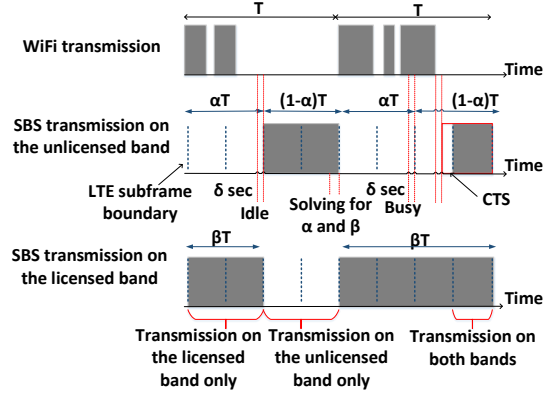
T
T
WiFi transmission
Time
αT
(1-α)T
αT
(1-α)T
SBS transmission on the unlicensed band
Time
LTE subframe boundary
δ sec
Idle
Solving for α and β
δ sec
Busy
CTS
SBS transmission on the licensed band
βT
βT
Time
Transmission on the licensed band only
Transmission on the unlicensed band only
Transmission on both bands